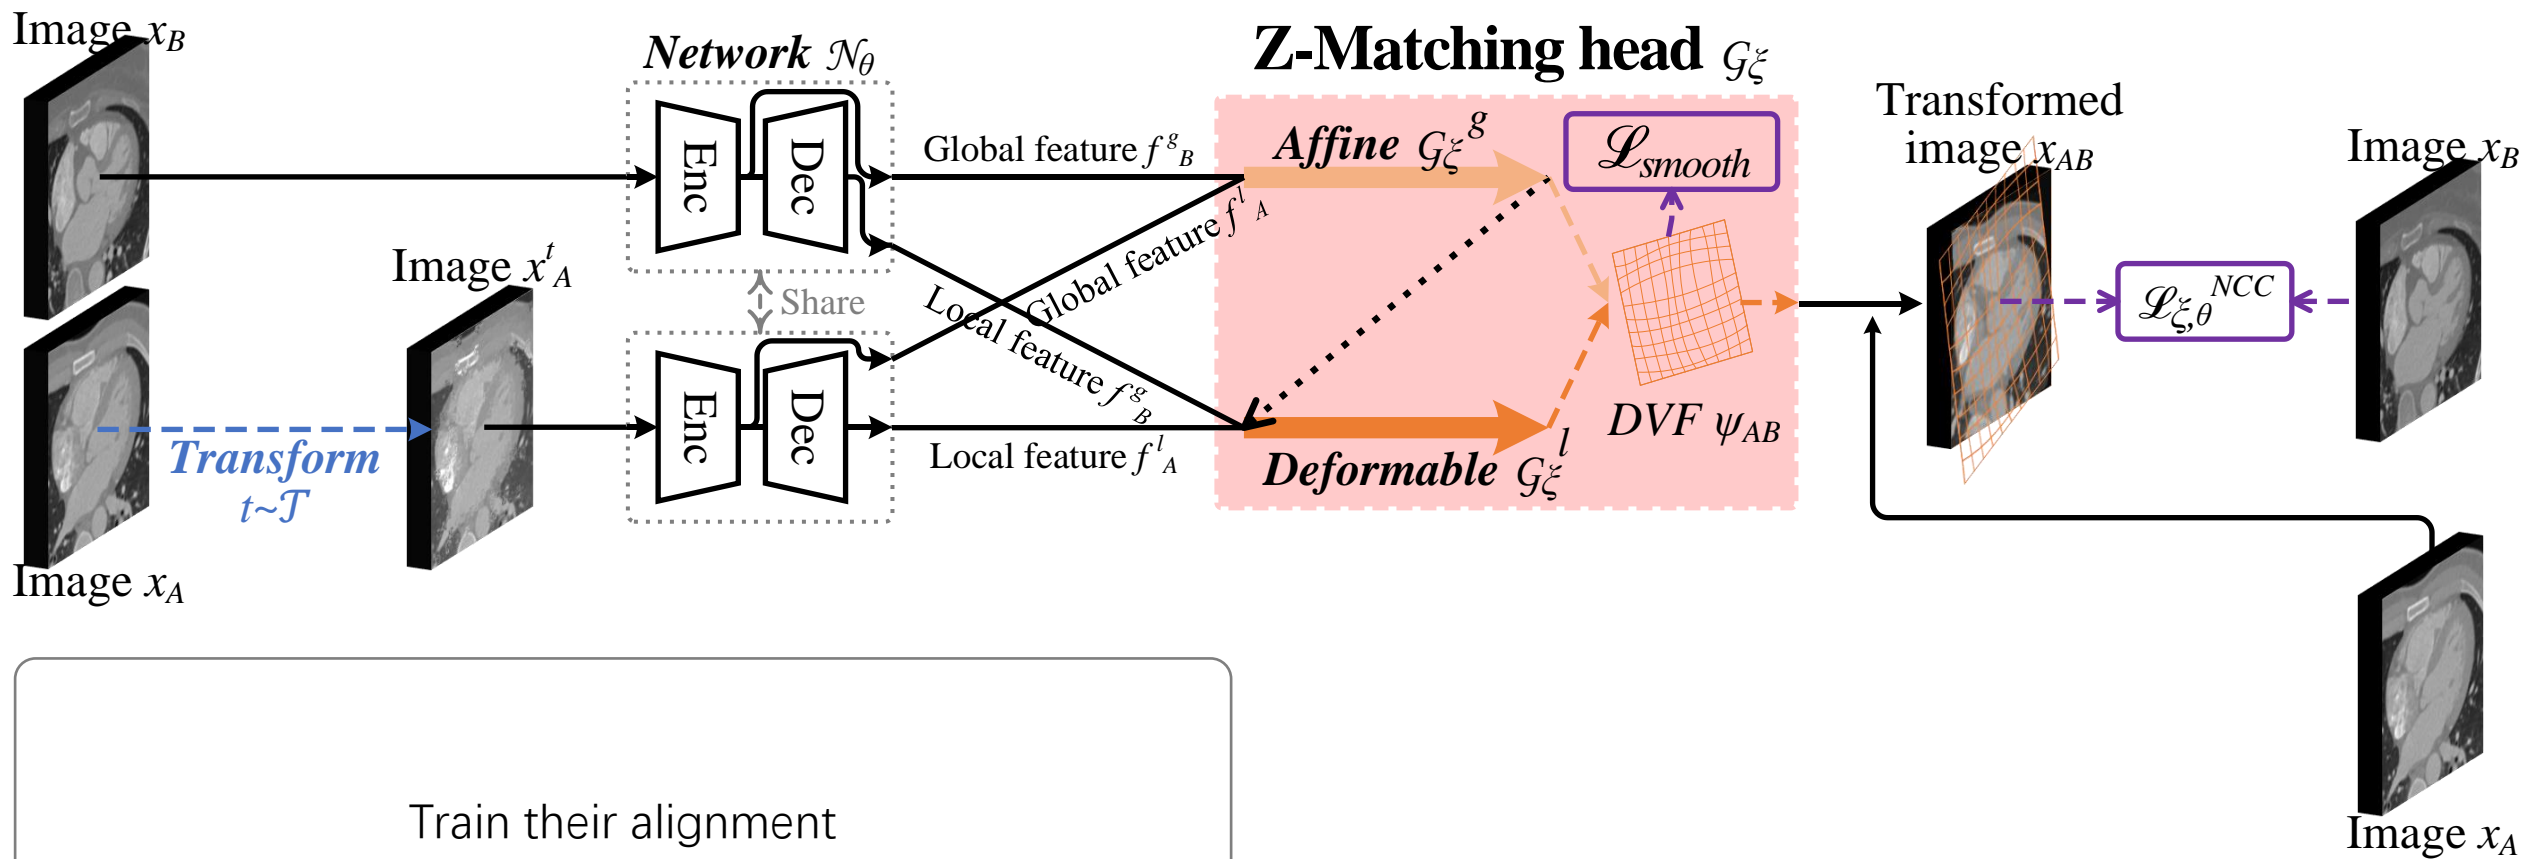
Image $x_B$

Network $\mathcal{N}_\theta$

Enc

Dec

Share

Enc

Dec

Image $x^t_A$

Image $x_A$

Transform $t$~$\mathcal{T}$

Global feature $f^g_B$

Global feature $f^l_A$

Local feature $f^g_B$

Local feature $f^l_A$

Z-Matching head $\mathcal{G}_\xi$

Affine $\mathcal{G}_\xi^g$

$\mathcal{L}_{smooth}$

DVF $\psi_{AB}$

Deformable $\mathcal{G}_\xi^l$

Transformed image $x_{AB}$

$\mathcal{L}_{\xi,\theta}^{NCC}$

Image $x_B$

Image $x_A$

Train their alignment